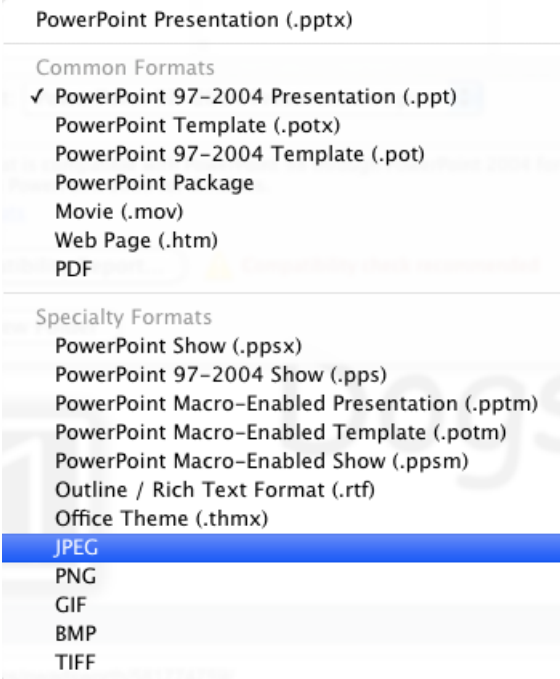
PowerPoint Presentation (.pptx)

Common Formats
✓ PowerPoint 97-2004 Presentation (.ppt)
PowerPoint Template (.potx)
PowerPoint 97-2004 Template (.pot)
PowerPoint Package
Movie (.mov)
Web Page (.htm)
PDF

Specialty Formats
PowerPoint Show (.ppsx)
PowerPoint 97-2004 Show (.pps)
PowerPoint Macro-Enabled Presentation (.pptm)
PowerPoint Macro-Enabled Template (.potm)
PowerPoint Macro-Enabled Show (.ppsm)
Outline / Rich Text Format (.rtf)
Office Theme (.thmx)
JPEG
PNG
GIF
BMP
TIFF